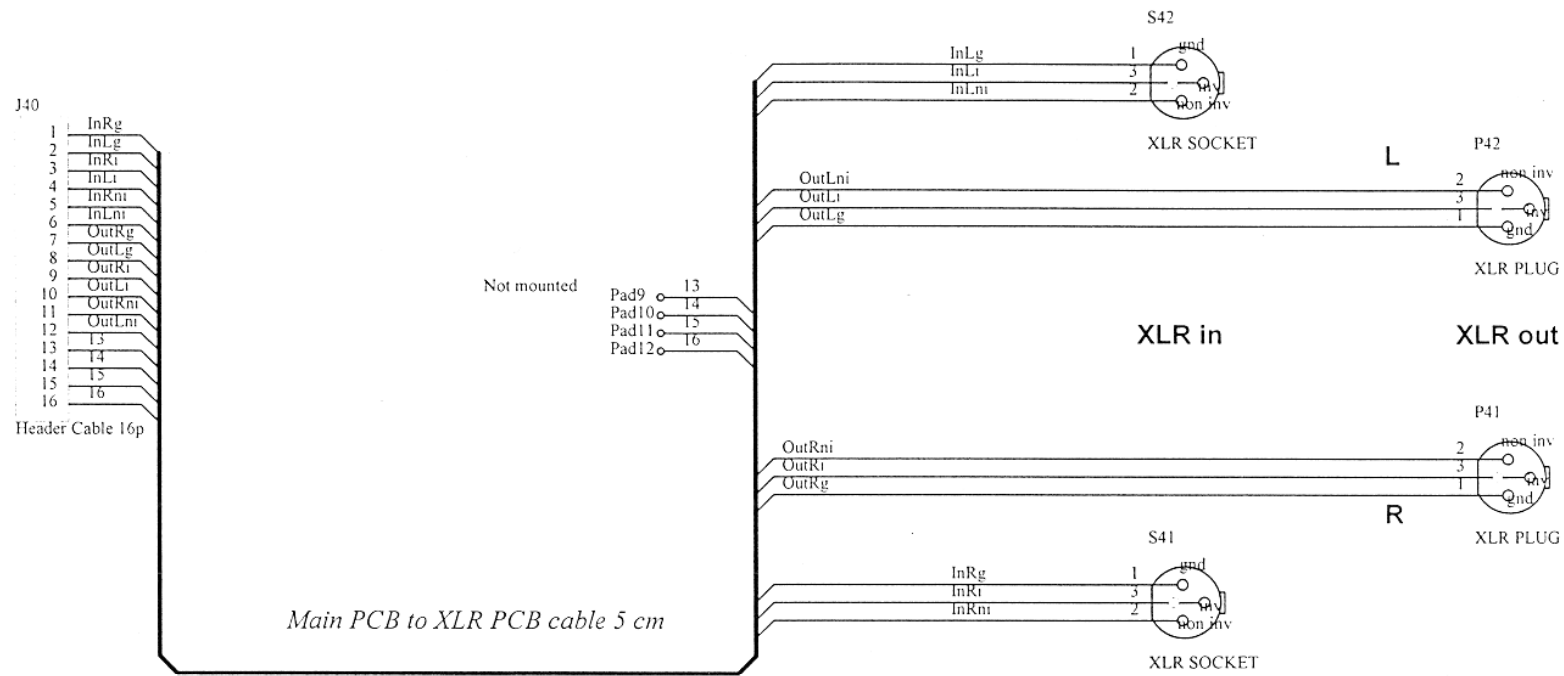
J40
1 InRg
2 InLg
3 InRi
4 InLi
5 InRni
6 InLni
7 OutRg
8 OutLg
9 OutRi
10 OutLi
11 OutRni
12 OutLni
13 13
14 14
15 15
16 16
Header Cable 16p

Not mounted
Pad9 13
Pad10 14
Pad11 15
Pad12 16

Main PCB to XLR PCB cable 5 cm

S42
InLg 1 gnd
InLi 3 inv
InLni 2 non inv
XLR SOCKET

L

P42
OutLni 2 non inv
OutLi 3 inv
OutLg 1 gnd
XLR PLUG

XLR in

XLR out

P41
OutRni 2 non inv
OutRi 3 inv
OutRg 1 gnd

R

XLR PLUG

S41
InRg 1 gnd
InRi 3 inv
InRni 2 non inv
XLR SOCKET